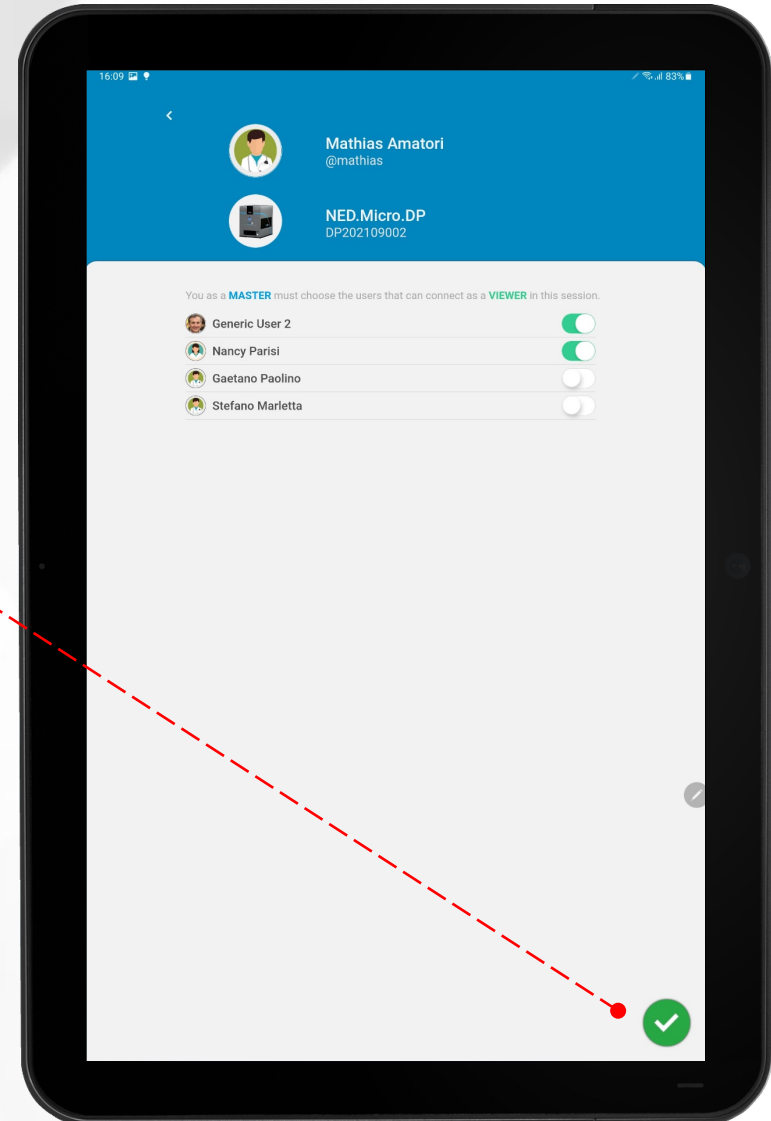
16:09

83%

Mathias Amatori
@mathias

NED.Micro.DP
DP202109002

You as a MASTER must choose the users that can connect as a VIEWER in this session.

Generic User 2
Nancy Parisi
Gaetano Paolino
Stefano Marletta